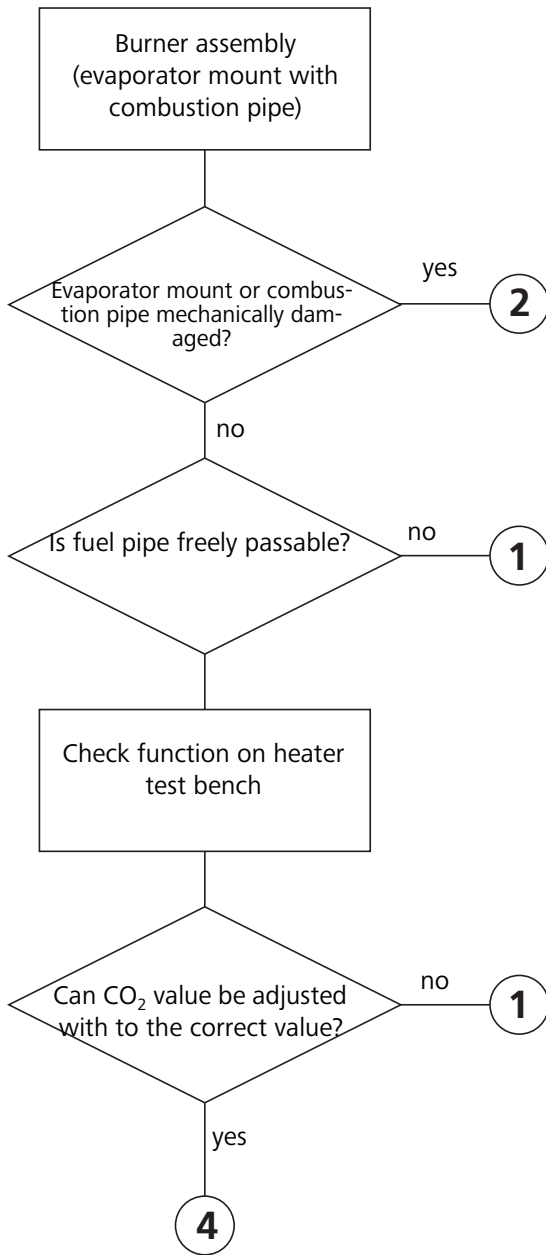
Burner assembly (evaporator mount with combustion pipe)

Evaporator mount or combustion pipe mechanically damaged?

yes

2

no

Is fuel pipe freely passable?

no

1

Check function on heater test bench

Can $CO_2$ value be adjusted with to the correct value?

no

1

yes

4